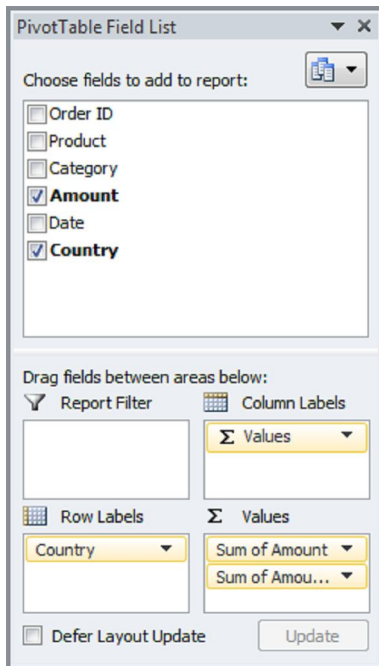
PivotTable Field List

Choose fields to add to report:

Order ID
Product
Category
Amount
Date
Country

Drag fields between areas below:

Report Filter

Column Labels

Σ Values

Row Labels

Σ Values

Country

Sum of Amount

Sum of Amou...

Defer Layout Update

Update